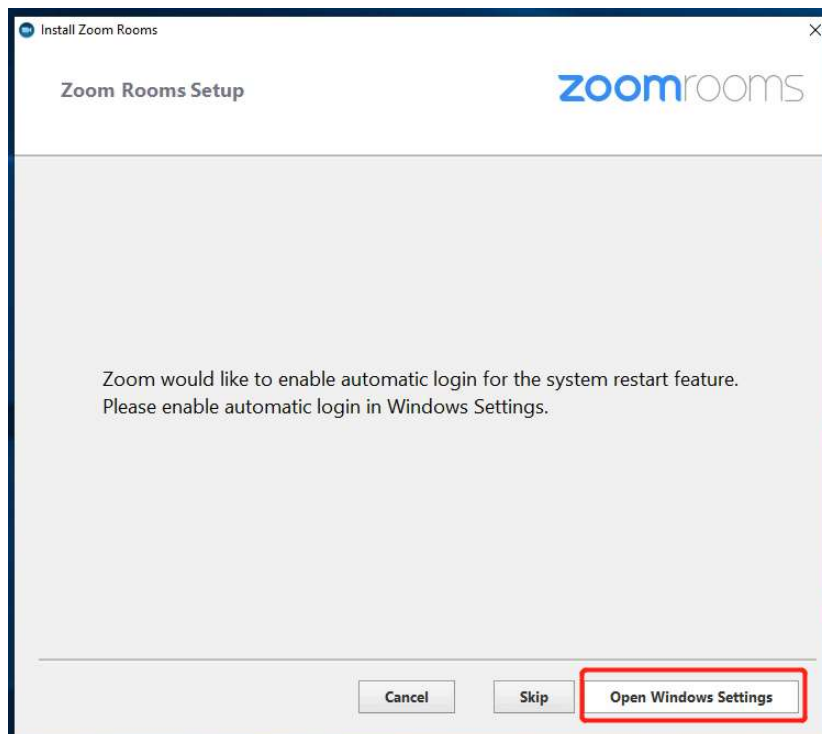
Install Zoom Rooms

Zoom Rooms Setup

zoomrooms

Zoom would like to enable automatic login for the system restart feature. Please enable automatic login in Windows Settings.

Cancel

Skip

Open Windows Settings